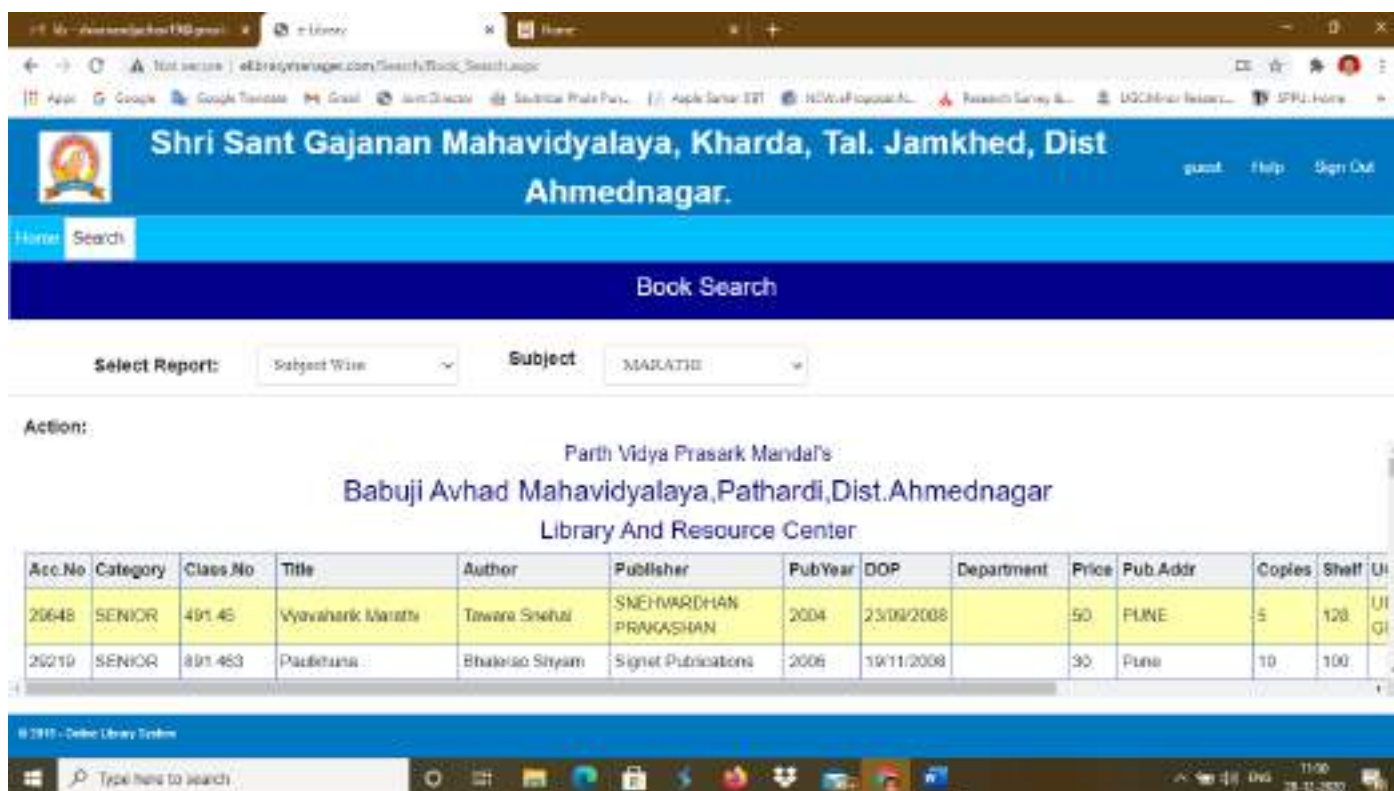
e Library

Home

Not secure | elibrarymanager.com/Search/Book_Search.aspx

Apps Google Google Translate Gmail

Shri Sant Gajanan Mahavidyalaya, Kharda, Tal. Jamkhed, Dist Ahmednagar.

guest Help Sign Out

Home Search

Book Search

Select Report: Subject Wise Subject MARATHI

Action:

Parth Vidya Prasark Mandal's

Babuji Avhad Mahavidyalaya,Pathardi,Dist.Ahmednagar

Library And Resource Center

| Acc.No | Category | Class.No | Title | Author | Publisher | PubYear | DOP | Department | Price | Pub.Addr | Copies | Shelf | U |
|---|---|---|---|---|---|---|---|---|---|---|---|---|---|
| 29648 | SENIOR | 491.46 | Vyavaharik Marathi | Taware Snehal | SNEHVARDHAN PRAKASHAN | 2004 | 23/09/2008 | | 50 | PUNE | 5 | 128 | U G |
| 29219 | SENIOR | 891.463 | Paulkhuna | Bhalerao Shyam | Signet Pubications | 2006 | 19/11/2008 | | 30 | Pune | 10 | 100 | |

© 2015 - Online Library System

Type here to search

11:00